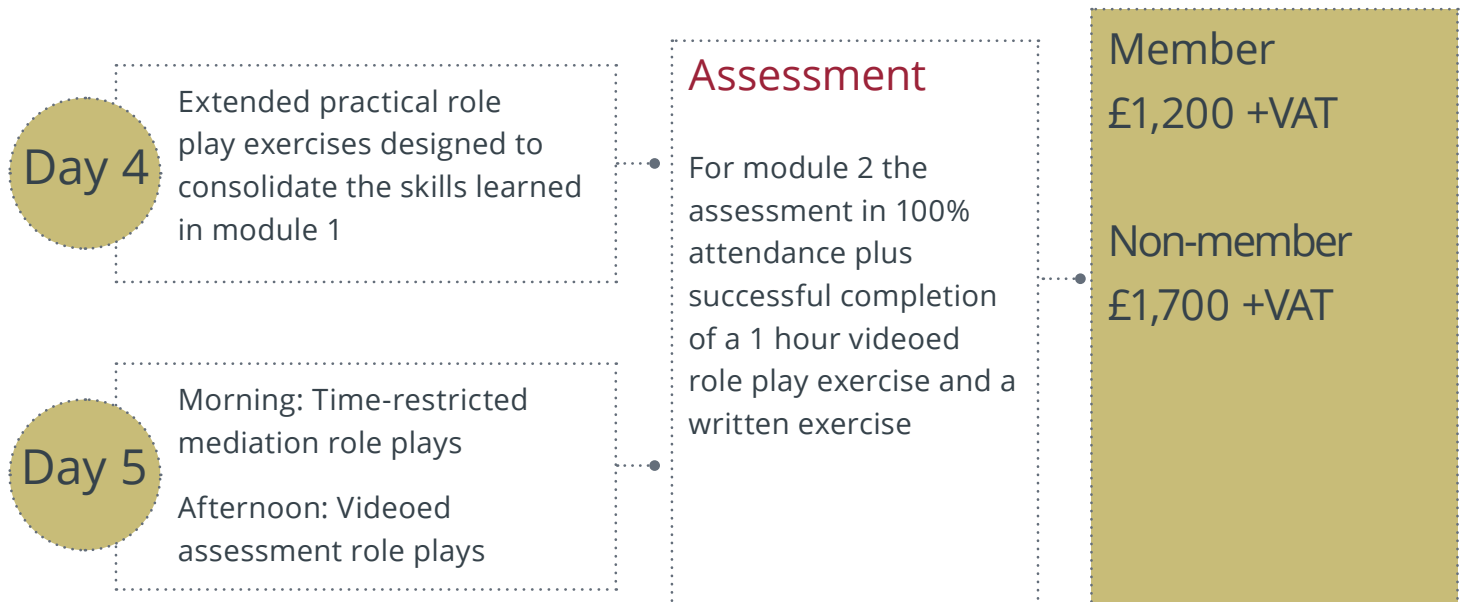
Day 4

Extended practical role play exercises designed to consolidate the skills learned in module 1

Day 5

Morning: Time-restricted mediation role plays

Afternoon: Videoed assessment role plays

Assessment

For module 2 the assessment in 100% attendance plus successful completion of a 1 hour videoed role play exercise and a written exercise

Member
£1,200 +VAT

Non-member
£1,700 +VAT